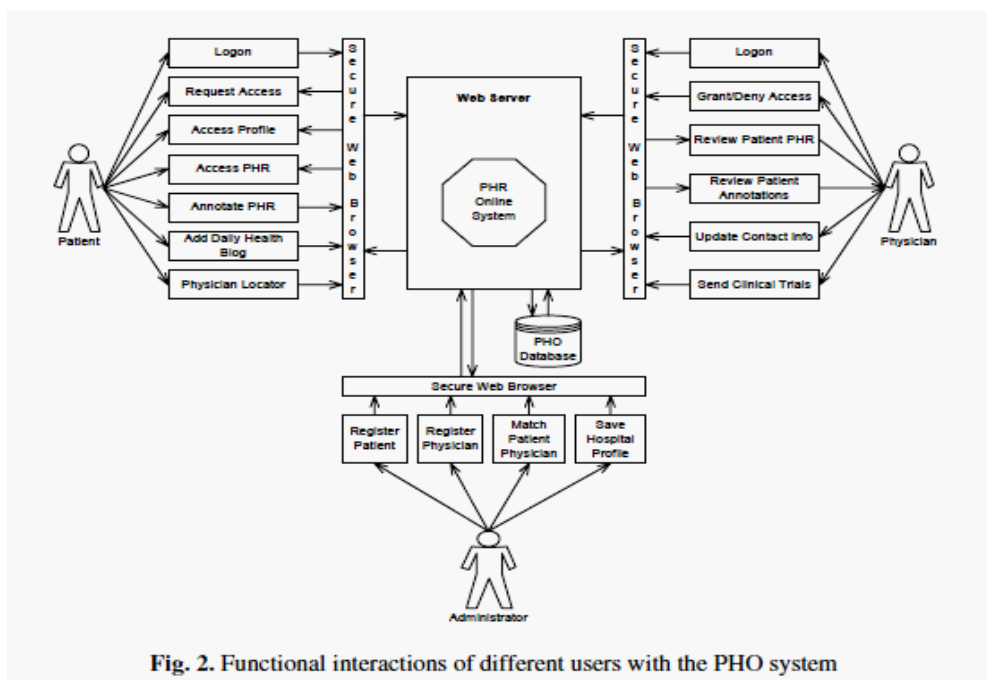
Logon
Request Access
Access Profile
Access PHR
Annotate PHR
Add Daily Health Blog
Physician Locator

Patient

S e c u r e W e b B r o w s e r

Web Server

PHR Online System

PHO Database

S e c u r e W e b B r o w s e r

Logon
Grant/Deny Access
Review Patient PHR
Review Patient Annotations
Update Contact Info
Send Clinical Trials

Physician

Secure Web Browser

Register Patient
Register Physician
Match Patient Physician
Save Hospital Profile

Administrator

Fig. 2. Functional interactions of different users with the PHO system